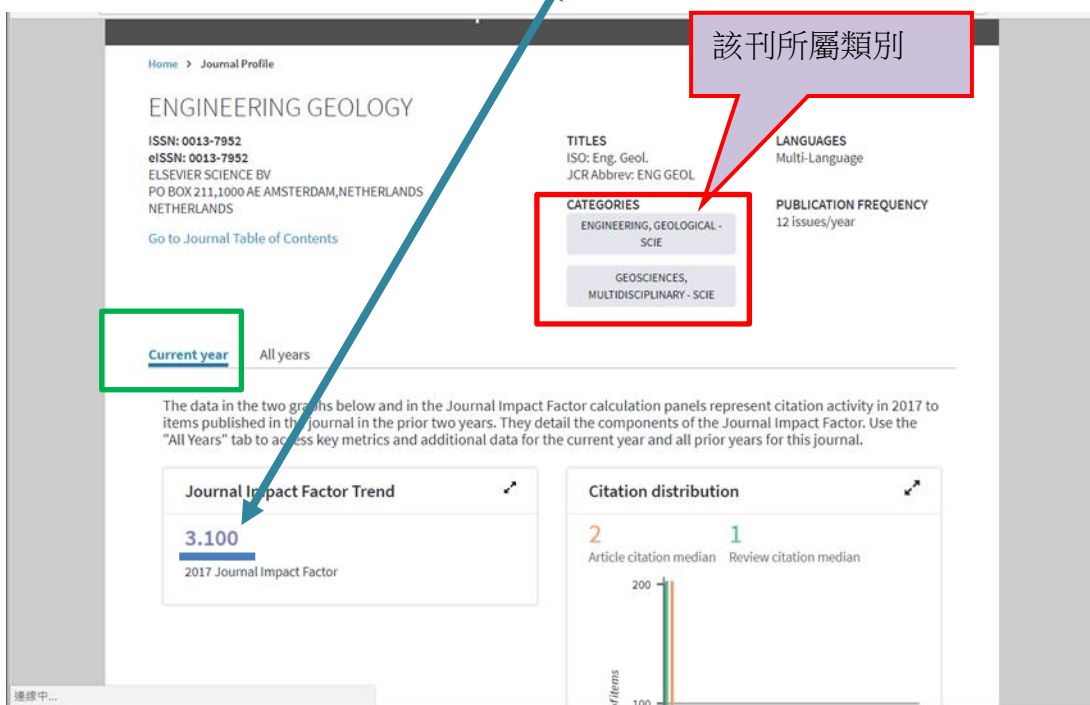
該刊所屬類別

Home > Journal Profile

ENGINEERING GEOLOGY

ISSN: 0013-7952
eISSN: 0013-7952
ELSEVIER SCIENCE BV
PO BOX 211,1000 AE AMSTERDAM,NETHERLANDS
NETHERLANDS

Go to Journal Table of Contents

TITLES
ISO: Eng. Geol.
JCR Abbrev: ENG GEOL

LANGUAGES
Multi-Language

CATEGORIES
ENGINEERING, GEOLOGICAL - SCIE
GEOSCIENCES, MULTIDISCIPLINARY - SCIE

PUBLICATION FREQUENCY
12 issues/year

Current year All years

The data in the two graphs below and in the Journal Impact Factor calculation panels represent citation activity in 2017 to items published in the journal in the prior two years. They detail the components of the Journal Impact Factor. Use the "All Years" tab to access key metrics and additional data for the current year and all prior years for this journal.

Journal Impact Factor Trend

3.100
2017 Journal Impact Factor

Citation distribution

2
Article citation median

1
Review citation median

200

100

of items

連線中...